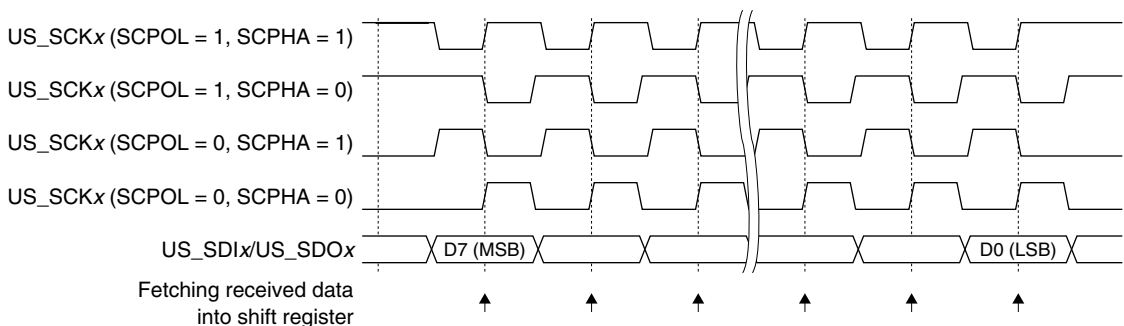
US_SCK*x* (SCPOL = 1, SCPHA = 1)

US_SCK*x* (SCPOL = 1, SCPHA = 0)

US_SCK*x* (SCPOL = 0, SCPHA = 1)

US_SCK*x* (SCPOL = 0, SCPHA = 0)

US_SDI*x*/US_SDO*x*

D7 (MSB)

D0 (LSB)

Fetching received data into shift register